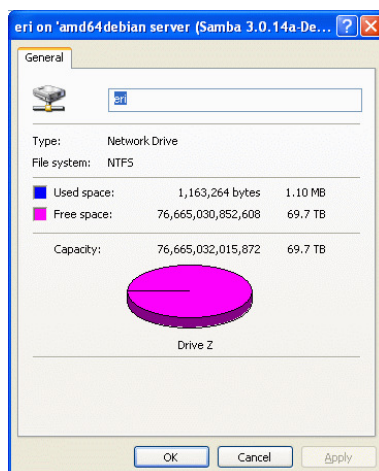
eri on 'amd64debian server (Samba 3.0.14a-De... ? X

General

eri

Type: Network Drive
File system: NTFS

Used space: 1,163,264 bytes 1.10 MB
Free space: 76,665,030,852,608 69.7 TB

Capacity: 76,665,032,015,872 69.7 TB

Drive Z

OK Cancel Apply